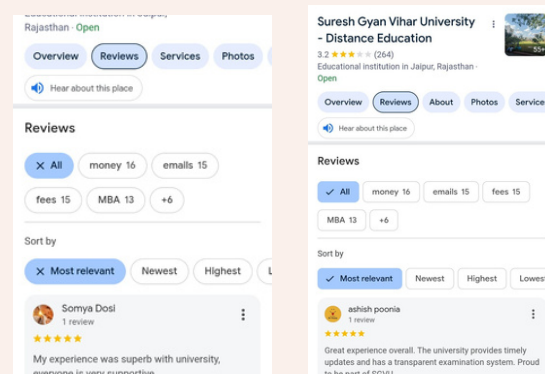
Educational institution in Jaipur, Rajasthan · Open

Overview Reviews Services Photos

Hear about this place

Reviews

All money 16 emails 15 fees 15 MBA 13 +6

Sort by

Most relevant Newest Highest L

Somya Dosi
1 review

★★★★★

My experience was superb with university, everyone is very supportive

Suresh Gyan Vihar University - Distance Education

3.2 ★★★★★ (264)

Educational institution in Jaipur, Rajasthan · Open

Overview Reviews About Photos Service

Hear about this place

Reviews

All money 16 emails 15 fees 15 MBA 13 +6

Sort by

Most relevant Newest Highest Lowest

ashish poonia
1 review

★★★★★

Great experience overall. The university provides timely updates and has a transparent examination system. Proud to be part of SGVU